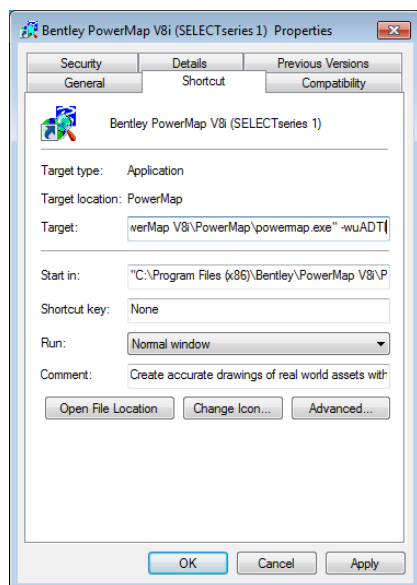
Bentley PowerMap V8i (SELECTseries 1) Properties

Security | Details | Previous Versions
General | Shortcut | Compatibility

Bentley PowerMap V8i (SELECTseries 1)

Target type: Application

Target location: PowerMap

Target: verMap V8i\PowerMap\powermap.exe" -wuADT

Start in: "C:\Program Files (x86)\Bentley\PowerMap V8i\P

Shortcut key: None

Run: Normal window

Comment: Create accurate drawings of real world assets with

Open File Location | Change Icon... | Advanced...

OK | Cancel | Apply